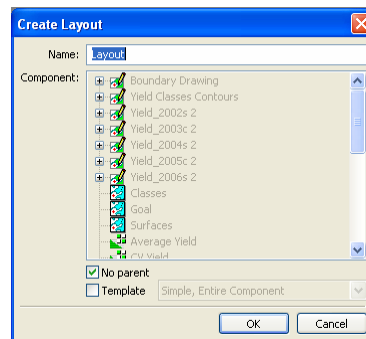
Create Layout

Name: Layout

Component:
Boundary Drawing
Yield Classes Contours
Yield_2002s 2
Yield_2003c 2
Yield_2004s 2
Yield_2005c 2
Yield_2006s 2
Classes
Goal
Surfaces
Average Yield
CV Yield

No parent
Template Simple, Entire Component

OK Cancel